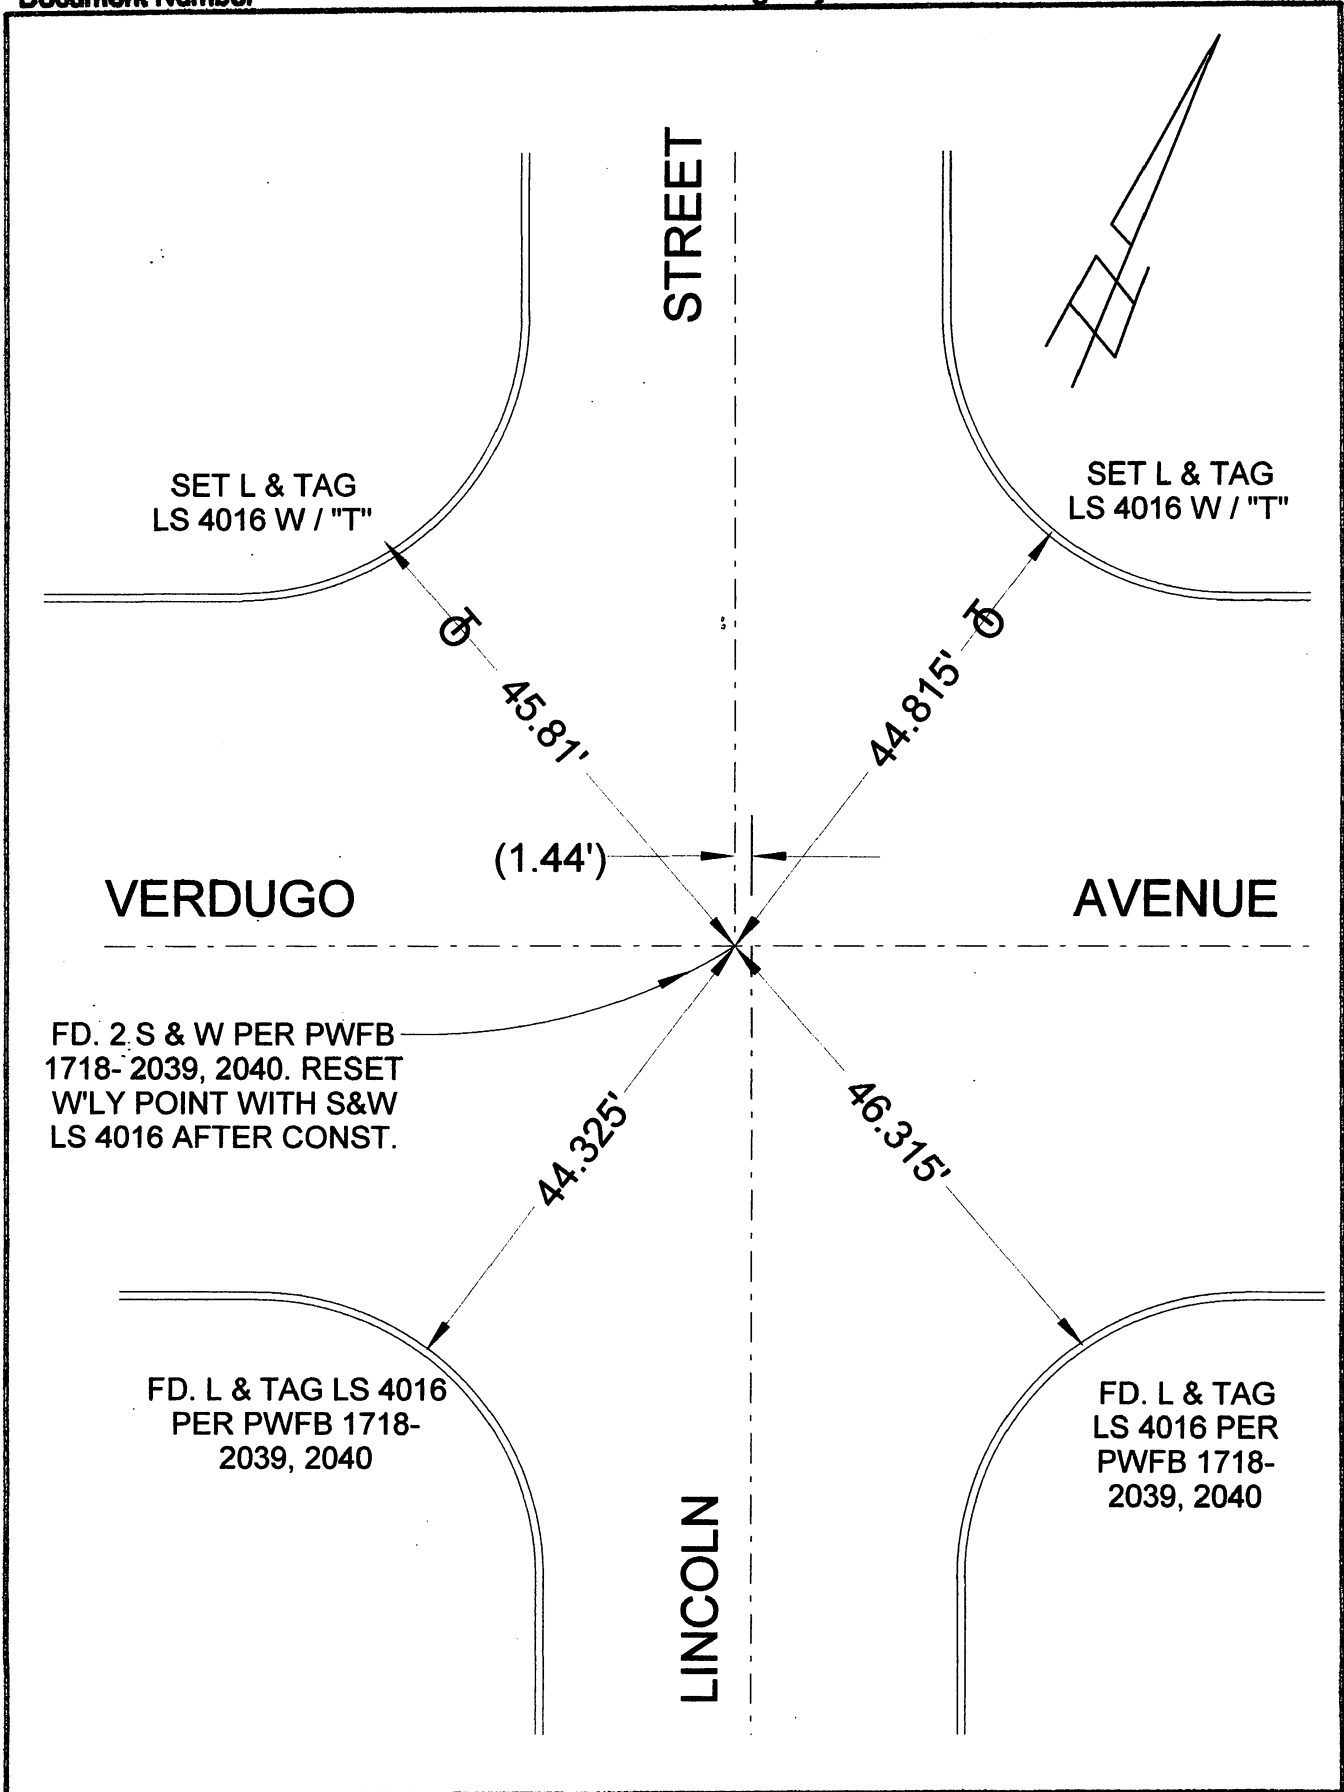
Document Number

STREET

SET L & TAG
LS 4016 W / "T"

SET L & TAG
LS 4016 W / "T"

45.81'

44.815'

(1.44')

VERDUGO

AVENUE

FD. 2 S & W PER PWFB 1718- 2039, 2040. RESET W'LY POINT WITH S&W LS 4016 AFTER CONST.

44.325'

46.315'

FD. L & TAG LS 4016 PER PWFB 1718- 2039, 2040

FD. L & TAG LS 4016 PER PWFB 1718- 2039, 2040

LINCOLN